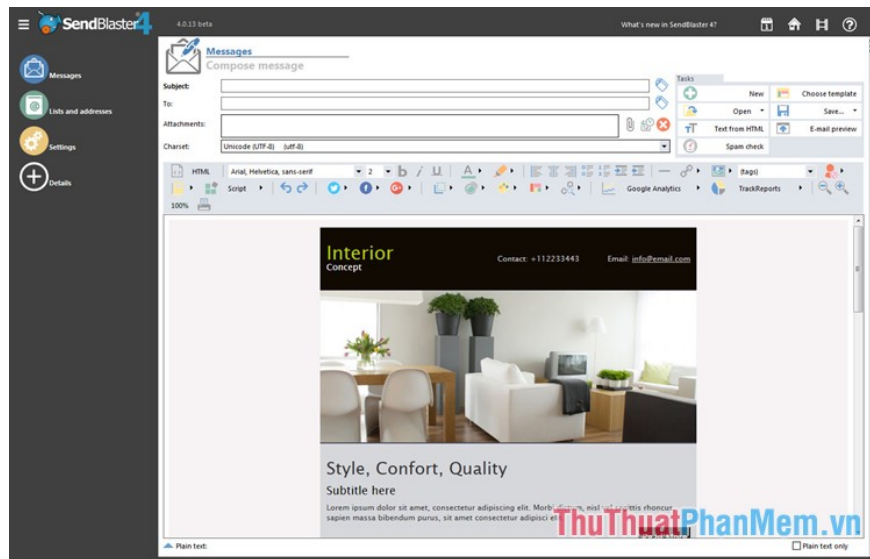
SendBlaster4
4.0.13 beta
What's new in SendBlaster 4?

Messages
Lists and addresses
Settings
Details

Messages
Compose message

Subject:
To:
Attachments:
Charset: Unicode (UTF-8) (utf-8)

Tasks
New
Open
Text from HTML
Spam check
Choose template
Save...
E-mail preview

HTML
Arial, Helvetica, sans-serif
2
(tags)
Script
Google Analytics
TrackReports
100%

Interior
Concept
Contact: +112233443
Email: info@email.com

Style, Confort, Quality
Subtitle here
Lorem ipsum dolor sit amet, consectetur adipiscing elit. Morbi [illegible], nisl ut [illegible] rhoncur sapien massa bibendum purus, sit amet consectetur adipisci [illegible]

Plain text:
Plain text only

ThuThuatPhanMem.vn